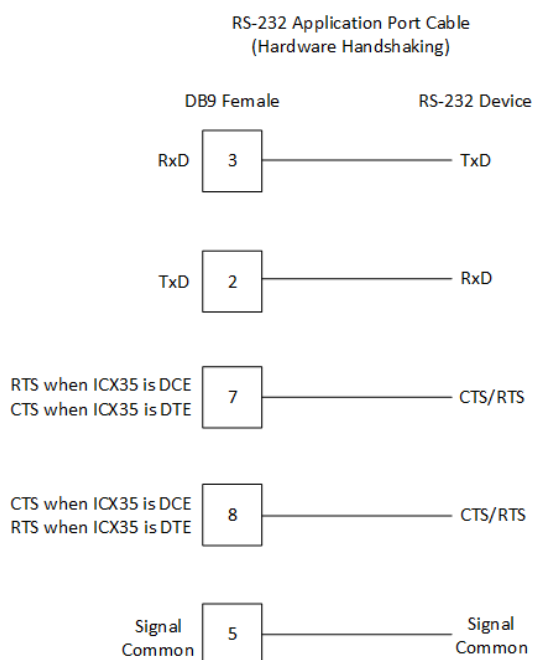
RS-232 Application Port Cable
(Hardware Handshaking)

DB9 Female

RS-232 Device

RxD
3
TxD

TxD
2
RxD

RTS when ICX35 is DCE
CTS when ICX35 is DTE
7
CTS/RTS

CTS when ICX35 is DCE
RTS when ICX35 is DTE
8
CTS/RTS

Signal Common
5
Signal Common